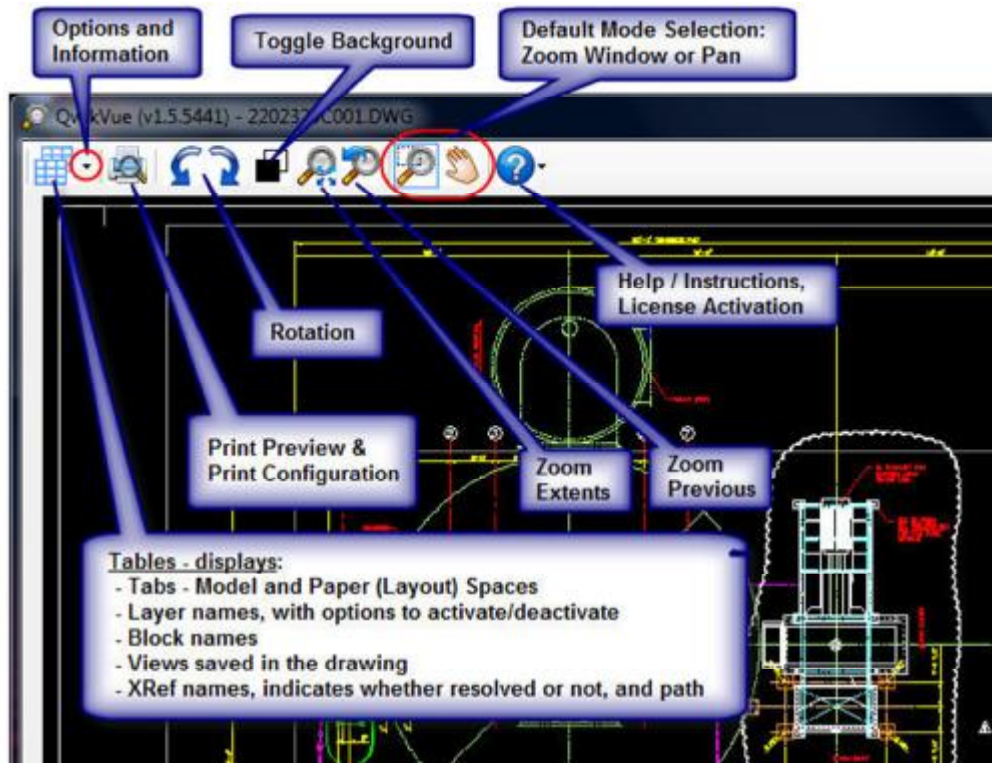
Options and Information

Toggle Background

Default Mode Selection: Zoom Window or Pan

Q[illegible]kVue (v1.5.5441) - 220237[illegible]C001.DWG

Help / Instructions, License Activation

Rotation

Print Preview & Print Configuration

Zoom Extents

Zoom Previous

Tables - displays:
- Tabs - Model and Paper (Layout) Spaces
- Layer names, with options to activate/deactivate
- Block names
- Views saved in the drawing
- XRef names, indicates whether resolved or not, and path